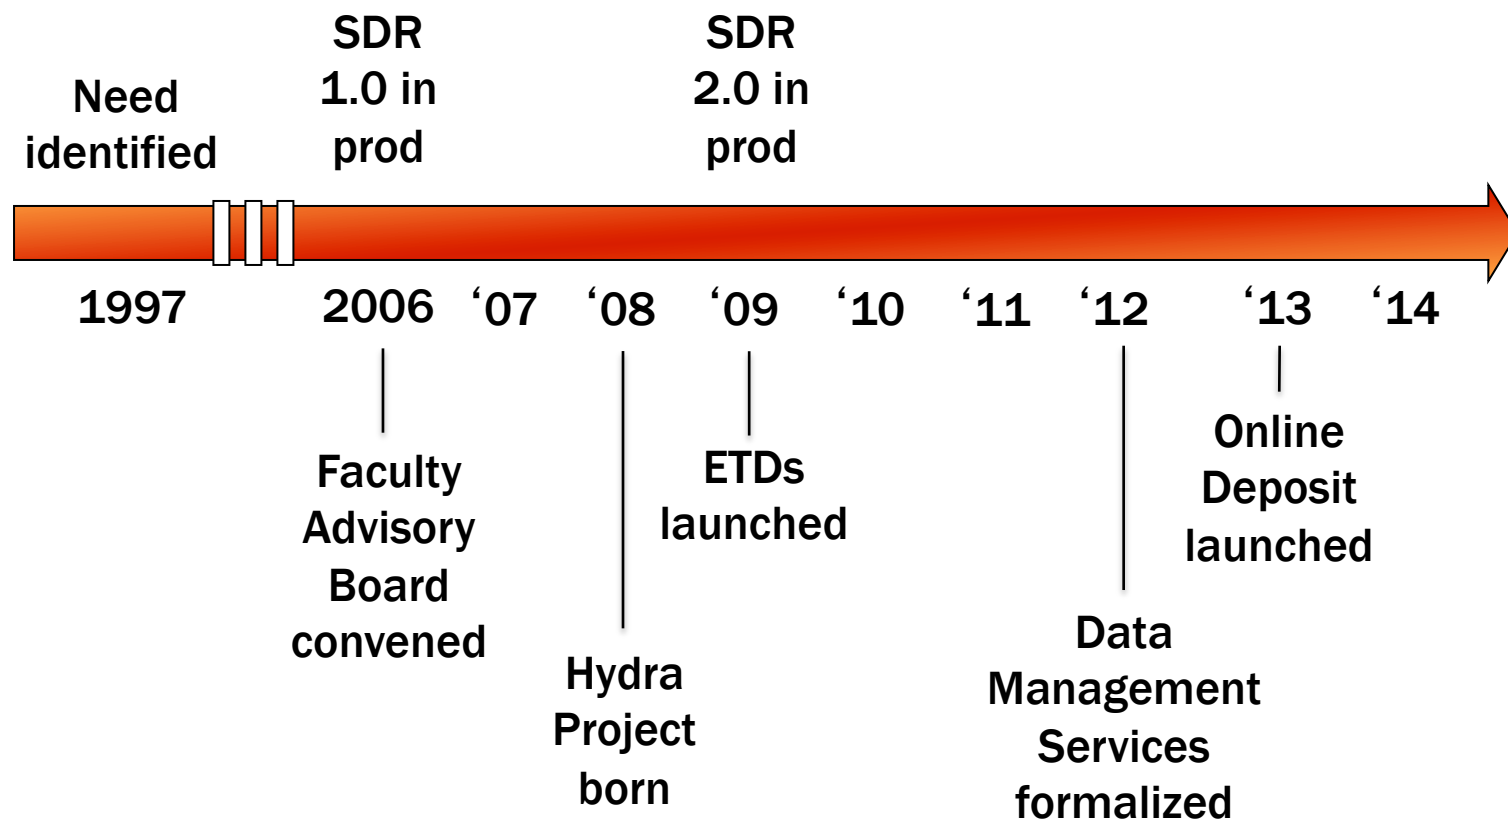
Need identified

SDR 1.0 in prod

SDR 2.0 in prod

1997 2006 ‘07 ‘08 ‘09 ‘10 ‘11 ‘12 ‘13 ‘14

Faculty Advisory Board convened

Hydra Project born

ETDs launched

Data Management Services formalized

Online Deposit launched